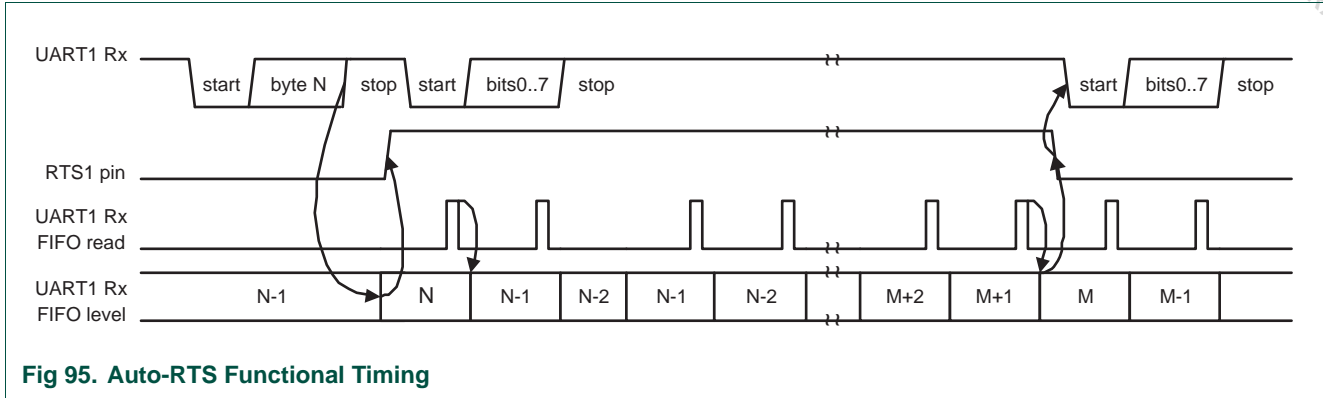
UART1 Rx

start

byte N

stop

start

bits0..7

stop

start

bits0..7

stop

RTS1 pin

UART1 Rx
FIFO read

UART1 Rx
FIFO level

N-1

N

N-1

N-2

N-1

N-2

M+2

M+1

M

M-1

Fig 95. Auto-RTS Functional Timing